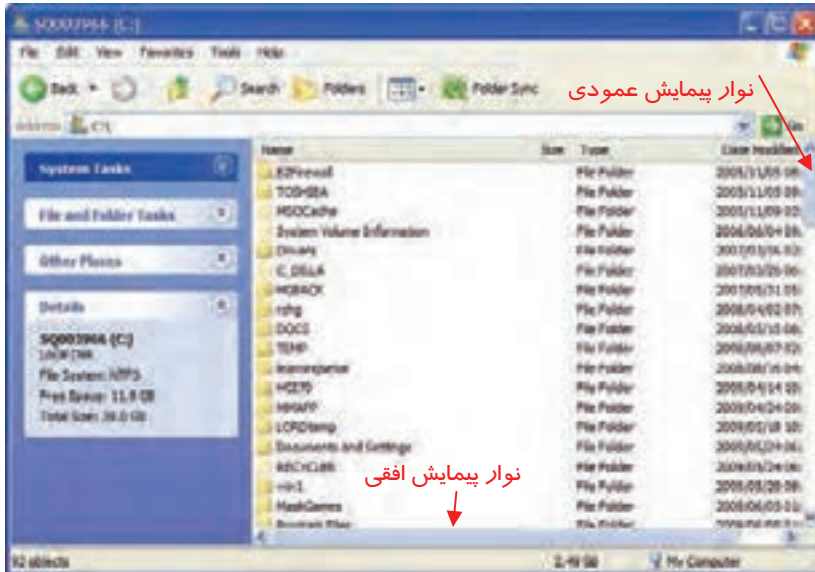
SQ003966 (C:)

File Edit View Favorites Tools Help

Back Search Folders Folder Sync

نوار پیمایش عمودی

Address C:\

System Tasks

File and Folder Tasks

Other Places

Details

SQ003966 (C:)
Local Disk

File System: NTFS
Free Space: 11.9 GB
Total Size: 39.0 GB

| Name | Size | Type | Date Modified |
|---|---|---|---|
| EZFirewall | | File Folder | 2005/11/05 08: |
| TOSHIBA | | File Folder | 2005/11/05 09: |
| MSOCache | | File Folder | 2005/11/09 02: |
| System Volume Information | | File Folder | 2006/06/04 09: |
| Drivers | | File Folder | 2007/03/16 02: |
| C_DELLA | | File Folder | 2007/03/26 06: |
| MGBACK | | File Folder | 2007/03/31 05: |
| rshg | | File Folder | 2008/04/02 07: |
| DOCS1 | | File Folder | 2008/03/10 08: |
| TEMP | | File Folder | 2008/08/07 02: |
| learnexpense | | File Folder | 2008/08/16 04: |
| HOSTS | | File Folder | 2009/04/14 10: |
| NMAPP | | File Folder | 2009/04/24 09: |
| LCRDtemp | | File Folder | 2009/01/18 10: |
| Documents and Settings | | File Folder | 2009/03/24 06: |
| RECYCLER | | File Folder | 2009/03/24 06: |
| nin1 | | File Folder | 2009/05/20 09: |
| MaskGames | | File Folder | 2009/06/03 01: |
| Program Files | | File Folder | 2009/06/08 03: |

نوار پیمایش افقی

92 objects 2.49 GB My Computer